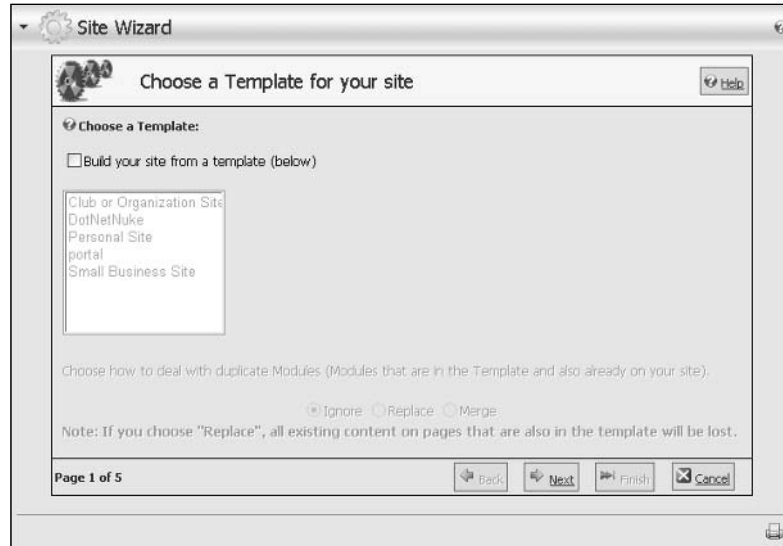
Site Wizard

Choose a Template for your site

Help

Choose a Template:

Build your site from a template (below)

Club or Organization Site
DotNetNuke
Personal Site
portal
Small Business Site

Choose how to deal with duplicate Modules (Modules that are in the Template and also already on your site).

Ignore Replace Merge

Note: If you choose "Replace", all existing content on pages that are also in the template will be lost.

Page 1 of 5

Back Next Finish Cancel